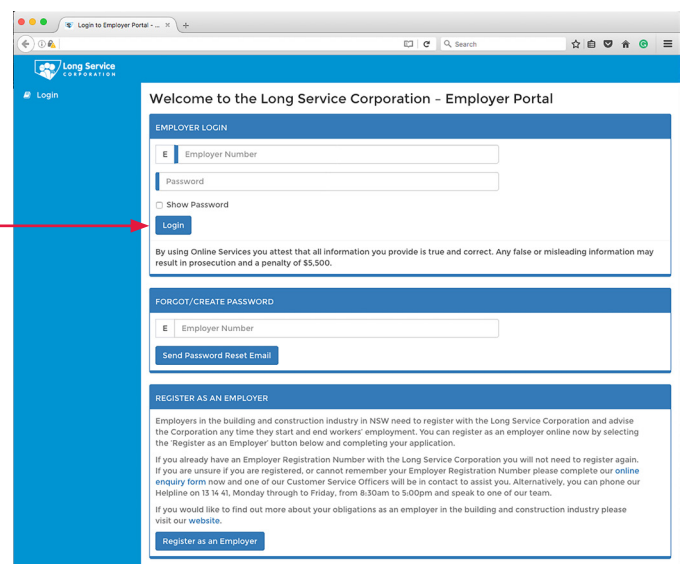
Login to Employer Portal - ...

Search

Long Service CORPORATION

Login

Welcome to the Long Service Corporation – Employer Portal

EMPLOYER LOGIN

E Employer Number

Password

Show Password

Login

By using Online Services you attest that all information you provide is true and correct. Any false or misleading information may result in prosecution and a penalty of $5,500.

FORGOT/CREATE PASSWORD

E Employer Number

Send Password Reset Email

REGISTER AS AN EMPLOYER

Employers in the building and construction industry in NSW need to register with the Long Service Corporation and advise the Corporation any time they start and end workers' employment. You can register as an employer online now by selecting the 'Register as an Employer' button below and completing your application.

If you already have an Employer Registration Number with the Long Service Corporation you will not need to register again. If you are unsure if you are registered, or cannot remember your Employer Registration Number please complete our online enquiry form now and one of our Customer Service Officers will be in contact to assist you. Alternatively, you can phone our Helpline on 13 14 41, Monday through to Friday, from 8:30am to 5:00pm and speak to one of our team.

If you would like to find out more about your obligations as an employer in the building and construction industry please visit our website.

Register as an Employer